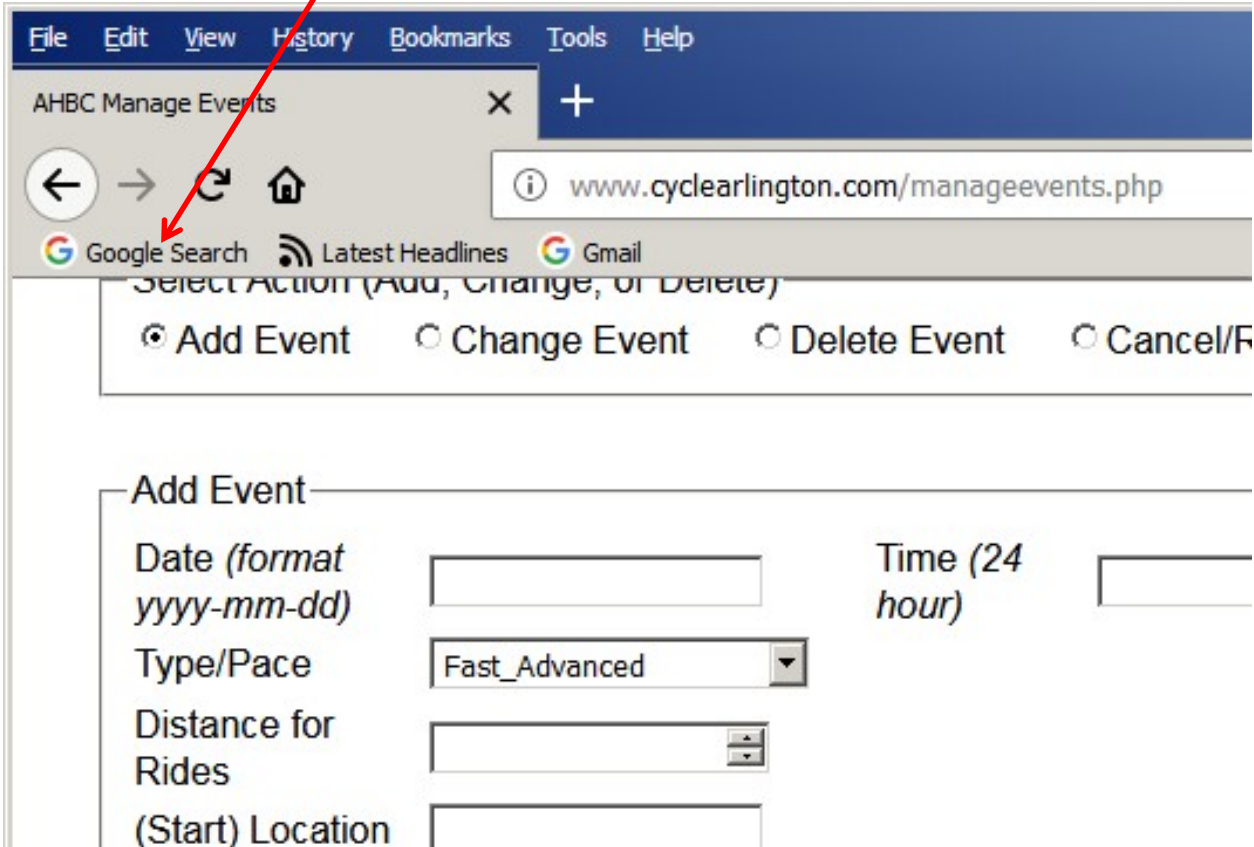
File Edit View History Bookmarks Tools Help

AHBC Manage Events ✕ +

www.cyclearlington.com/manageevents.php

Google Search Latest Headlines Gmail

Select Action (Add, Change, or Delete)

Add Event Change Event Delete Event Cancel/R

Add Event

Date *(format yyyy-mm-dd)*

Time *(24 hour)*

Type/Pace Fast_Advanced

Distance for Rides

(Start) Location